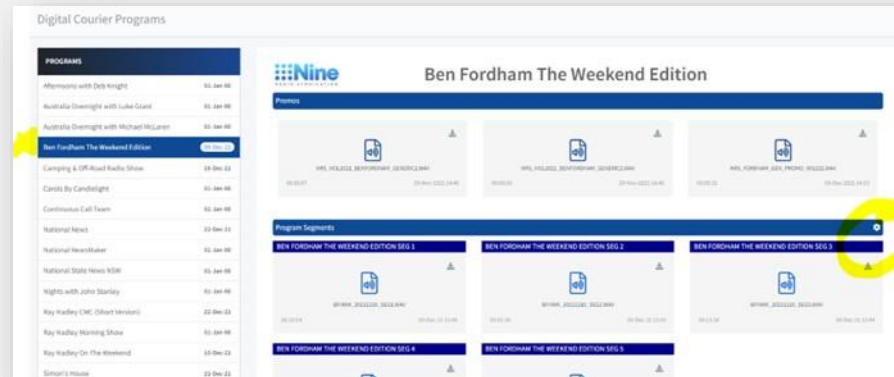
Digital Courier Programs

PROGRAMS

| | |
|---|---|
| Afternoons with Deb Knight | 01-Jan-00 |
| Australia Overnight with Luke Grant | 01-Jan-00 |
| Australia Overnight with Michael McLaren | 01-Jan-00 |
| Ben Fordham The Weekend Edition | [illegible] |
| Camping & Off-Road Radio Show | 19-Dec-22 |
| Carols By Candlelight | 01-Jan-00 |
| Continuous Call Team | 01-Jan-00 |
| National News | 22-Dec-21 |
| National NewsMaker | 01-Jan-00 |
| National State News NSW | 01-Jan-00 |
| Nights with John Stanley | 01-Jan-00 |
| Ray Hadley CMC (Short Version) | 01-Jan-00 |
| Ray Hadley Morning Show | 22-Dec-22 |
| Ray Hadley On The Weekend | 10-Dec-22 |
| Simon's House | 22-Dec-21 |

Nine

Ben Fordham The Weekend Edition

Promos

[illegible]
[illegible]
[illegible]

Program Segments

BEN FORDHAM THE WEEKEND EDITION SEG 1
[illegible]

BEN FORDHAM THE WEEKEND EDITION SEG 2
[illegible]

BEN FORDHAM THE WEEKEND EDITION SEG 3
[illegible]

BEN FORDHAM THE WEEKEND EDITION SEG 4

BEN FORDHAM THE WEEKEND EDITION SEG 5